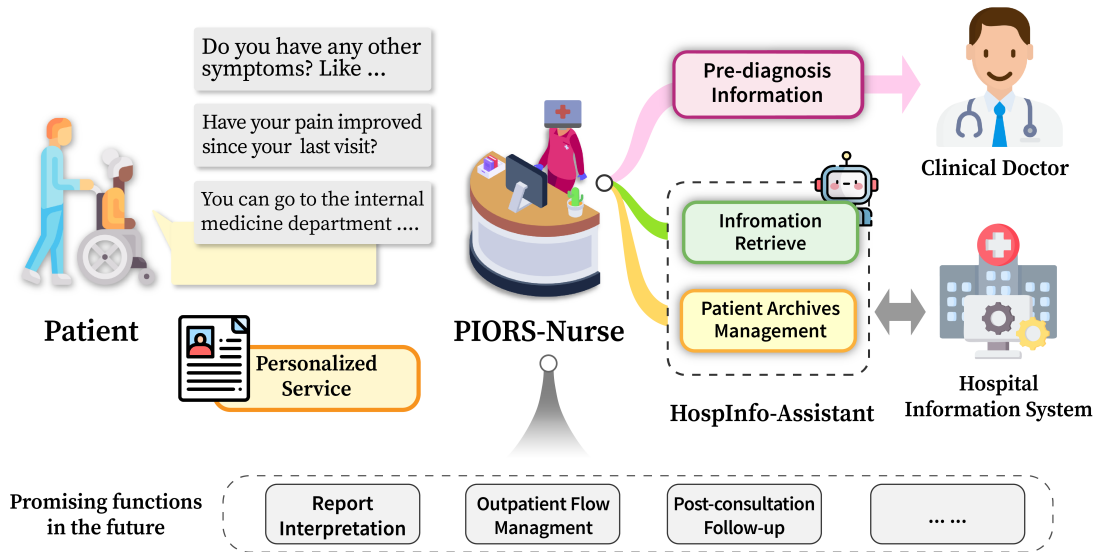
Do you have any other symptoms? Like ...

Have your pain improved since your last visit?

You can go to the internal medicine department ....

Patient

Personalized Service

PIORS-Nurse

Pre-diagnosis Information

Clinical Doctor

Infromation Retrieve

Patient Archives Management

HospInfo-Assistant

Hospital Information System

Promising functions in the future

Report Interpretation

Outpatient Flow Managment

Post-consultation Follow-up

... ...